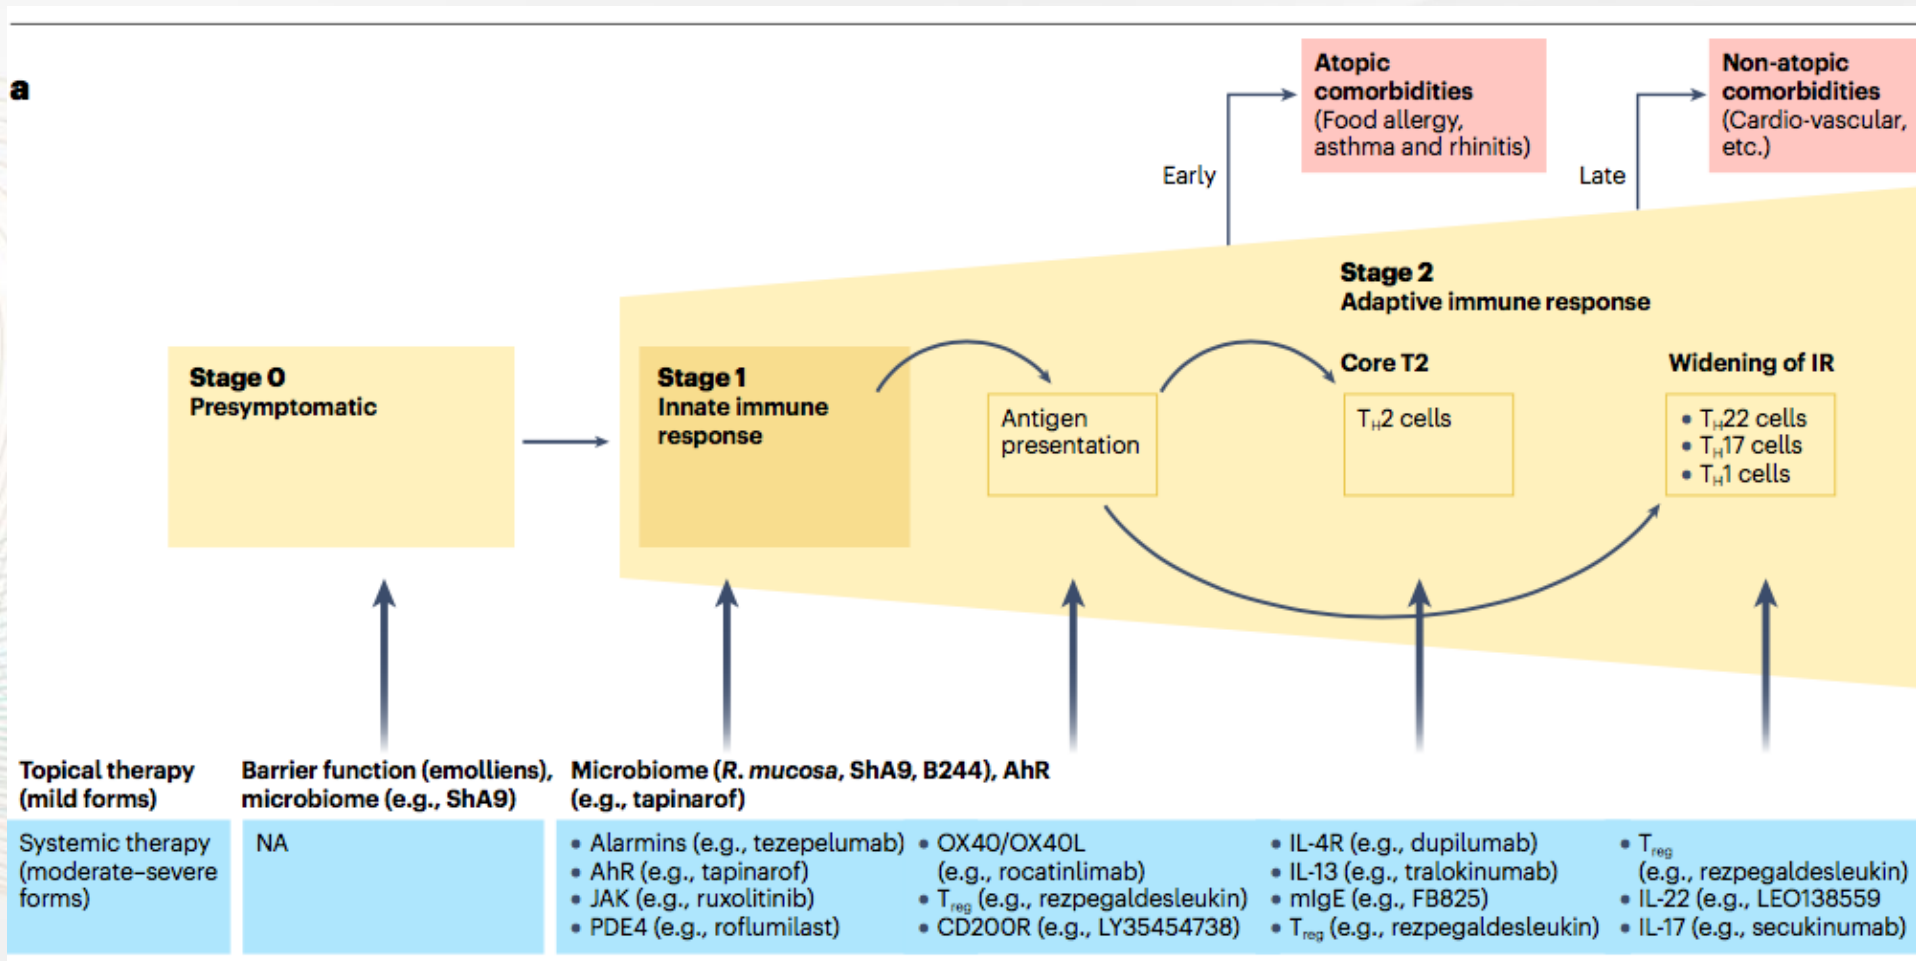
a

Atopic comorbidities
(Food allergy, asthma and rhinitis)

Non-atopic comorbidities
(Cardio-vascular, etc.)

Early

Late

Stage 2
Adaptive immune response

Stage 0
Presymptomatic

Stage 1
Innate immune response

Antigen presentation

Core T2

$T_H2$ cells

Widening of IR

• $T_H22$ cells
• $T_H17$ cells
• $T_H1$ cells

Topical therapy (mild forms)

Barrier function (emolliens), microbiome (e.g., ShA9)

Microbiome (*R. mucosa*, ShA9, B244), AhR (e.g., tapinarof)

Systemic therapy (moderate–severe forms)

NA

• Alarmins (e.g., tezepelumab)
• AhR (e.g., tapinarof)
• JAK (e.g., ruxolitinib)
• PDE4 (e.g., roflumilast)

• OX40/OX40L (e.g., rocatinlimab)
• $T_{reg}$ (e.g., rezpegaldesleukin)
• CD200R (e.g., LY35454738)

• IL-4R (e.g., dupilumab)
• IL-13 (e.g., tralokinumab)
• mIgE (e.g., FB825)
• $T_{reg}$ (e.g., rezpegaldesleukin)

• $T_{reg}$ (e.g., rezpegaldesleukin)
• IL-22 (e.g., LEO138559
• IL-17 (e.g., secukinumab)